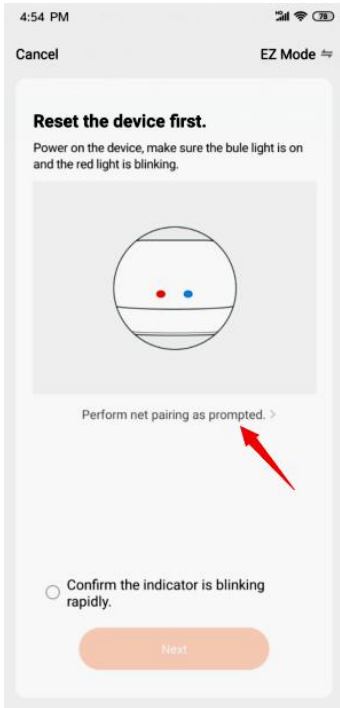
4:54 PM

Cancel

EZ Mode ⇋

Reset the device first.

Power on the device, make sure the bule light is on and the red light is blinking.

Perform net pairing as prompted. >

Confirm the indicator is blinking rapidly.

Next